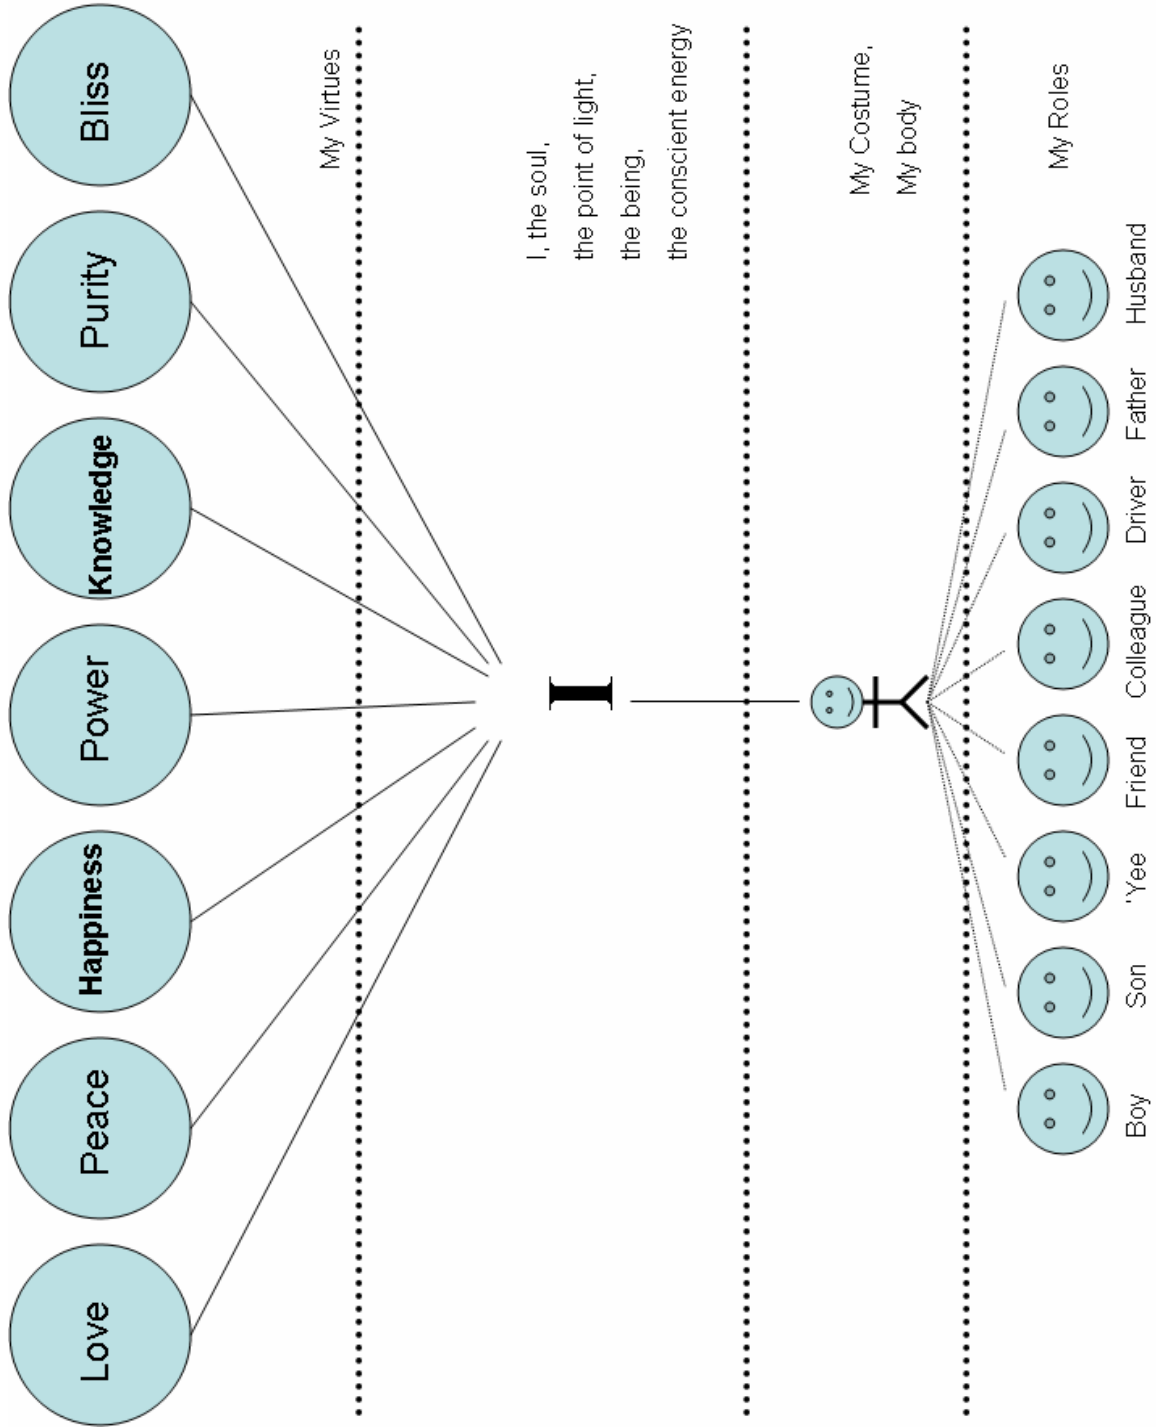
Love
Peace
Happiness
Power
Knowledge
Purity
Bliss

My Virtues

I

I, the soul,
the point of light,
the being,
the conscient energy

My Costume,
My body

My Roles

Boy
Son
'Yee
Friend
Colleague
Driver
Father
Husband